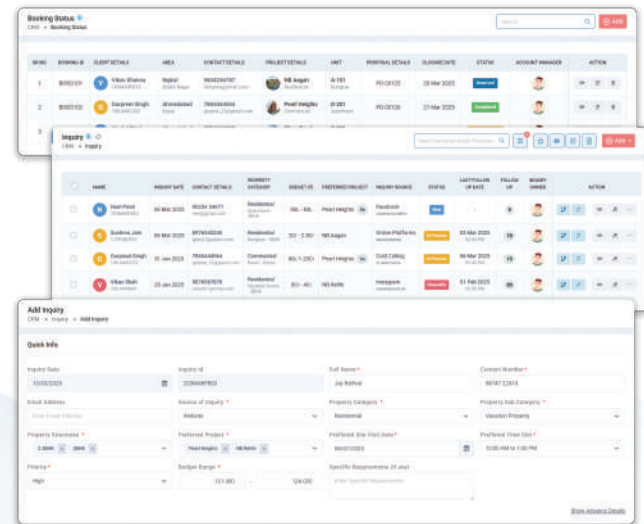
Booking Status
CRM • Booking Status

Search

+ ADD

| SR NO | BOOKING ID | CLIENT DETAILS | AREA | CONTACT DETAILS | PROJECT DETAILS | UNIT | PROPOSAL DETAILS | CLOSURE DATE | STATUS | ACCOUNT MANAGER | ACTION |
|---|---|---|---|---|---|---|---|---|---|---|---|
| 1 | BI000101 | Vikas Khanna | Rajkot | 9834234787 | NB Aagam | A-101 | PO-00125 | 28 Mar 2025 | Reserved | | |
| 2 | BI000103 | Gurpreet Singh | Ahmedabad | 7865544854 | Pearl Heights | D-201 | PO-00126 | 21 Mar 2025 | Completed | | |
| 3 | | | | | | | | | | | |

Inquiry
CRM • Inquiry

+ ADD

| | NAME | INQUIRY DATE | CONTACT DETAILS | PROPERTY CATEGORY | BUDGET (₹) | PREFERRED PROJECT | INQUIRY SOURCE | STATUS | LAST FOLLOW UP DATE | FOLLOW UP | INQUIRY OWNER | ACTION |
|---|---|---|---|---|---|---|---|---|---|---|---|---|
| | Neel Patel | 05 Mar 2025 | 99234 34671 | Residential | 10L - 40L | Pearl Heights | Facebook | New | - | 0 | | |
| | Sushma Jain | 06 Mar 2025 | 8976543249 | Residential | 20 - 2.30Cr | NB Aagam | Online Platforms | In Process | 03 Mar 2025 | 10 | | |
| | Gurpreet Singh | 05 Mar 2025 | 7865448984 | Commercial | 60L - 1.20Cr | Pearl Heights | Cold Calling | In Process | 08 Mar 2025 | 15 | | |
| | Vikas Shah | 25 Jan 2025 | 9876567678 | Residential | 30 - 40 | NB Rolls | Instagram | Unqualify | 01 Feb 2025 | 09 | | |

Add Inquiry
CRM • Inquiry • Add Inquiry

Quick Info

Inquiry Date
10/03/2025

Inquiry Id
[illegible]

Full Name *
Jay Rathod

Contact Number *
98747 12416

Email Address
Enter Email Address

Source of Inquiry *
Website

Property Category *
Residential

Property Sub Category *
Vacation Property

Property Dimension *
2.30Mt - 20Mt

Preferred Project *
Pearl Heights NB Rolls

Preffered Site Visit Date *
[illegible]

Preffered Time Slot *
10:00 AM to 1:00 PM

Priority *
High

Budget Range *
101.00 - 124.00

Specific Requirements (if any)
Enter Specific Requirements

Show advance Details